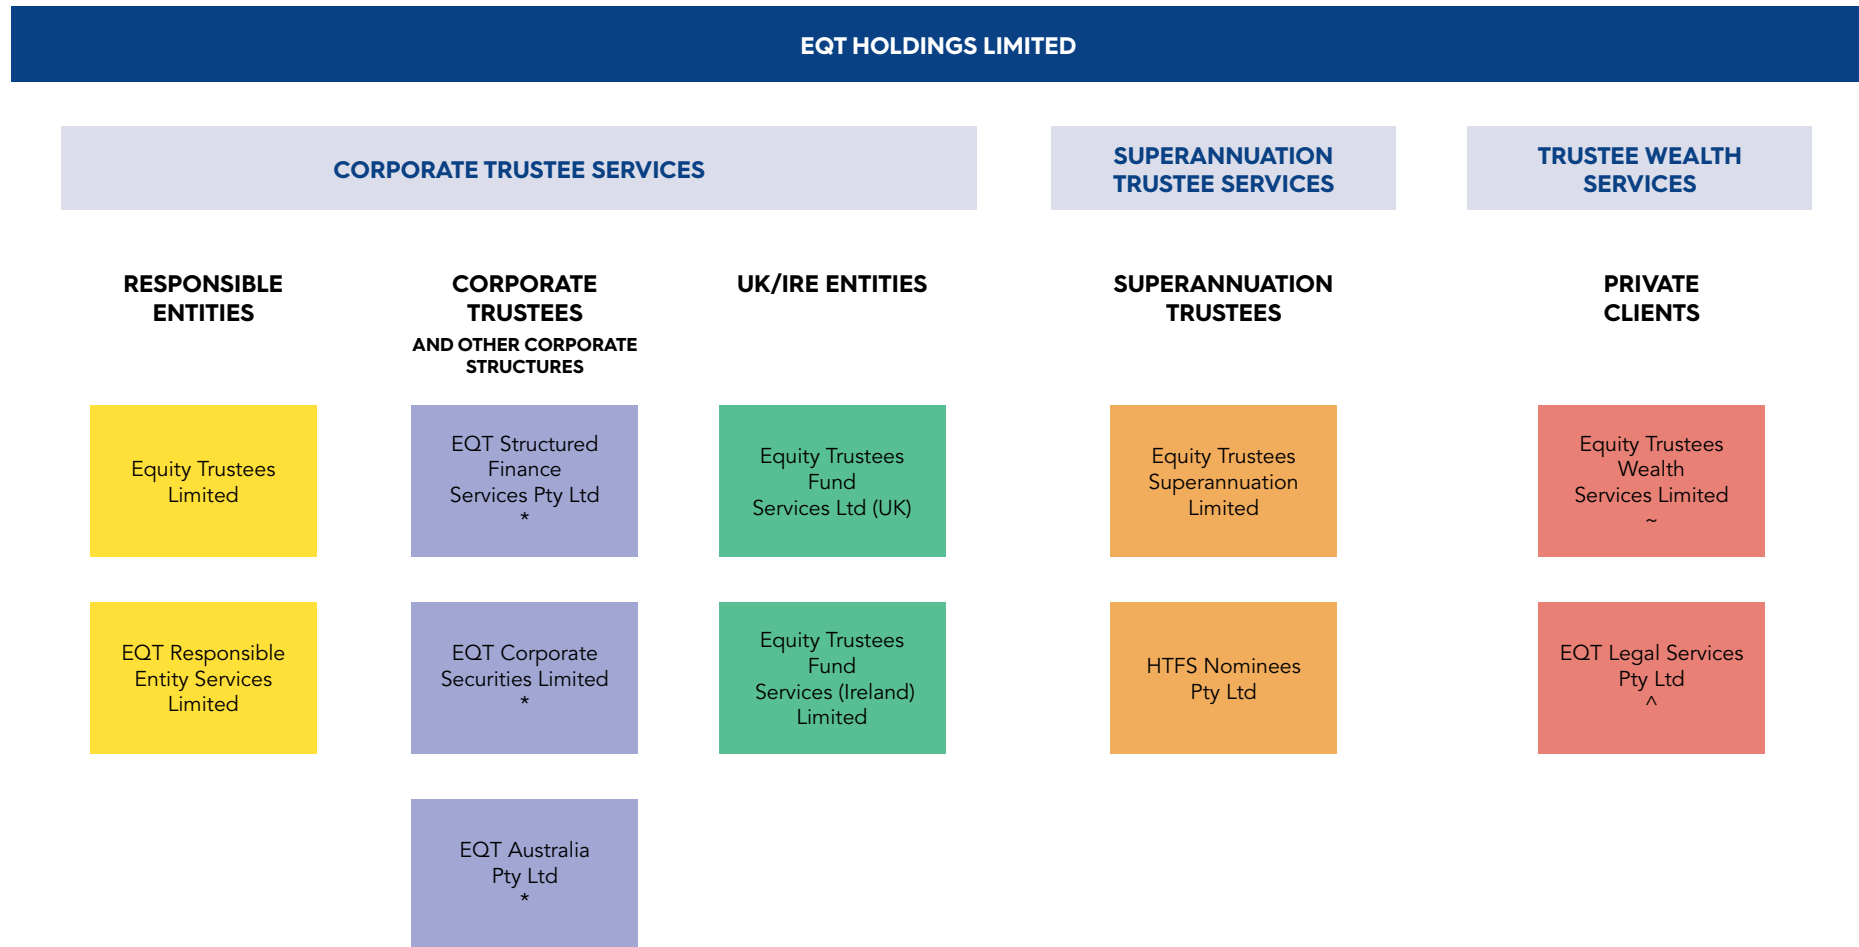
EQT HOLDINGS LIMITED

CORPORATE TRUSTEE SERVICES

SUPERANNUATION TRUSTEE SERVICES

TRUSTEE WEALTH SERVICES

RESPONSIBLE ENTITIES

Equity Trustees Limited

EQT Responsible Entity Services Limited

CORPORATE TRUSTEES
AND OTHER CORPORATE STRUCTURES

EQT Structured Finance Services Pty Ltd
*

EQT Corporate Securities Limited
*

EQT Australia Pty Ltd
*

UK/IRE ENTITIES

Equity Trustees Fund Services Ltd (UK)

Equity Trustees Fund Services (Ireland) Limited

SUPERANNUATION TRUSTEES

Equity Trustees Superannuation Limited

HTFS Nominees Pty Ltd

PRIVATE CLIENTS

Equity Trustees Wealth Services Limited
~

EQT Legal Services Pty Ltd
^